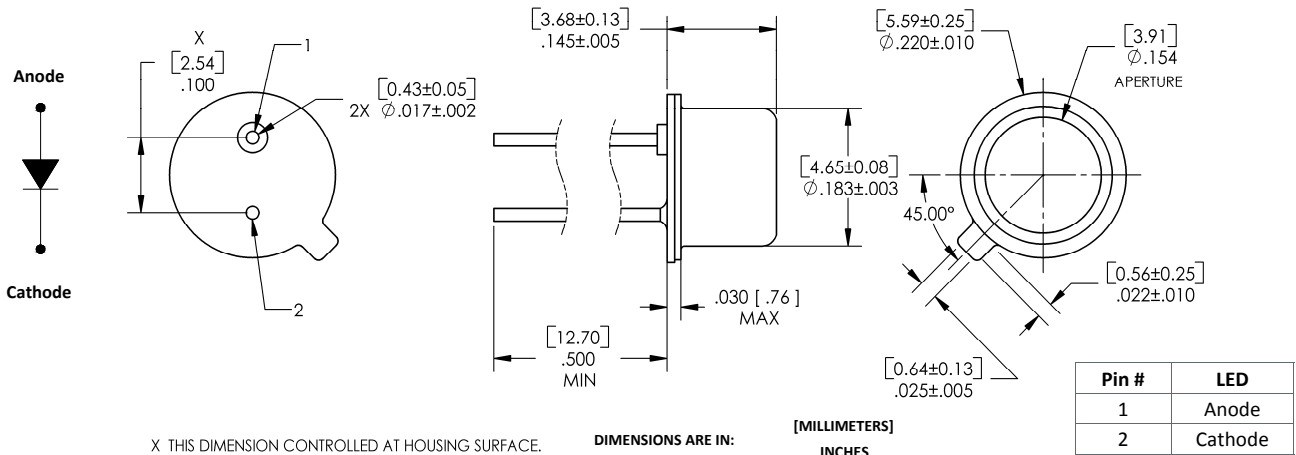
Anode

Cathode

X
[2.54]
.100

1

2X [0.43±0.05]
$\varnothing$.017±.002

2

[3.68±0.13]
.145±.005

[4.65±0.08]
$\varnothing$.183±.003

.030 [ .76 ]
MAX

[12.70]
.500
MIN

[5.59±0.25]
$\varnothing$.220±.010

[3.91]
$\varnothing$.154
APERTURE

45.00°

[0.56±0.25]
.022±.010

[0.64±0.13]
.025±.005

| Pin # | LED |
|---|---|
| 1 | Anode |
| 2 | Cathode |

X THIS DIMENSION CONTROLLED AT HOUSING SURFACE.

DIMENSIONS ARE IN: [MILLIMETERS]
INCHES